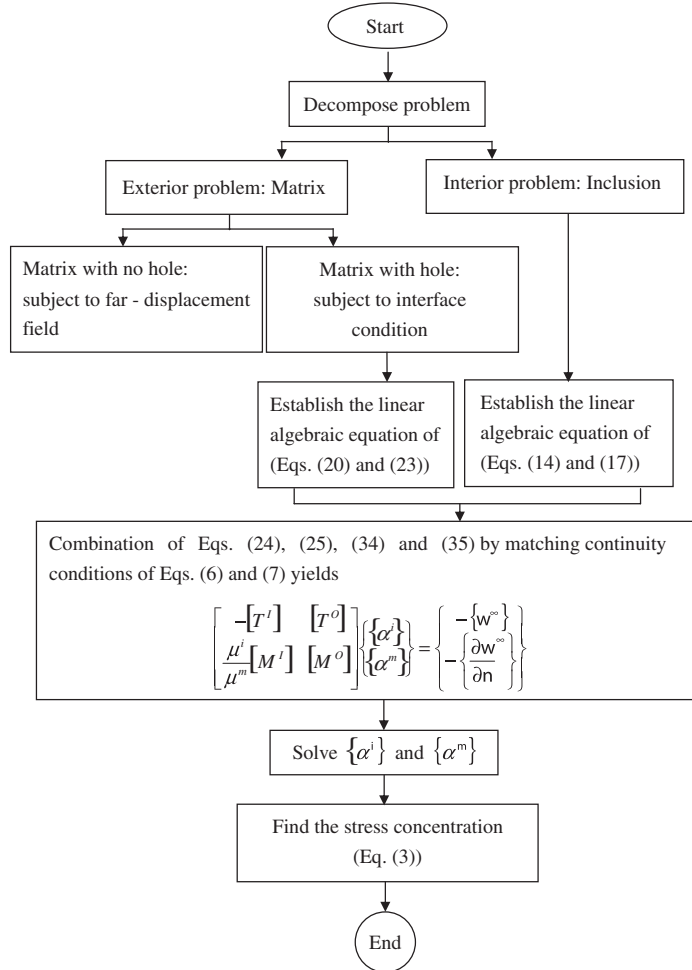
Start

Decompose problem

Exterior problem: Matrix

Interior problem: Inclusion

Matrix with no hole: subject to far - displacement field

Matrix with hole: subject to interface condition

Establish the linear algebraic equation of (Eqs. (20) and (23))

Establish the linear algebraic equation of (Eqs. (14) and (17))

Combination of Eqs. (24), (25), (34) and (35) by matching continuity conditions of Eqs. (6) and (7) yields

$\begin{bmatrix} -[T^I] & [T^O] \\ \frac{\mu^i}{\mu^m}[M^I] & [M^O] \end{bmatrix} \begin{Bmatrix} \{\alpha^i\} \\ \{\alpha^m\} \end{Bmatrix} = \begin{Bmatrix} -\{w^\infty\} \\ -\left\{\frac{\partial w^\infty}{\partial n}\right\} \end{Bmatrix}$

Solve $\{\alpha^i\}$ and $\{\alpha^m\}$

Find the stress concentration (Eq. (3))

End